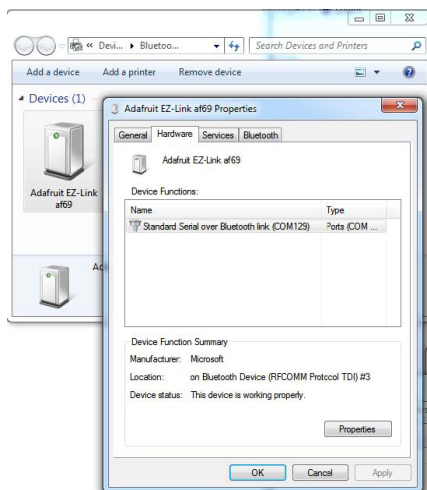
« Devi... ▸ Bluetoo...
Search Devices and Printers
Add a device
Add a printer
Remove device
Devices (1)
Adafruit EZ-Link af69
Ad
Adafruit EZ-Link af69 Properties
General
Hardware
Services
Bluetooth
Adafruit EZ-Link af69
Device Functions:
| Name | Type |
|---|---|
| Standard Serial over Bluetooth link (COM129) | Ports (COM ... |

Device Function Summary
Manufacturer: Microsoft
Location: on Bluetooth Device (RFCOMM Protocol TDI) #3
Device status: This device is working properly.
Properties
OK
Cancel
Apply